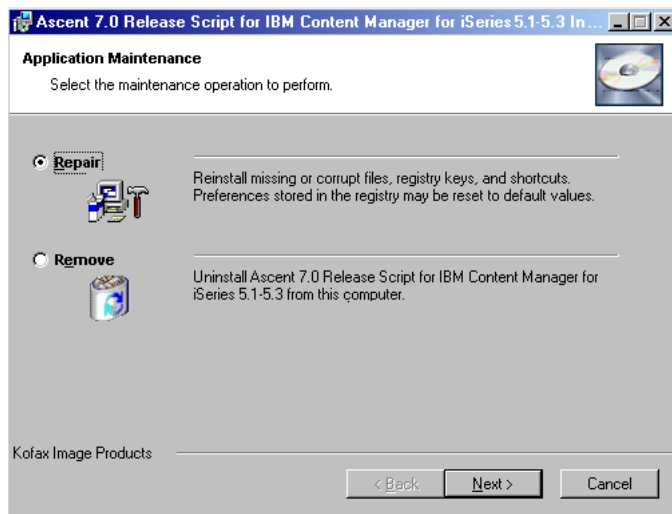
Ascent 7.0 Release Script for IBM Content Manager for iSeries 5.1-5.3 In...

Application Maintenance
Select the maintenance operation to perform.

Repair
Reinstall missing or corrupt files, registry keys, and shortcuts. Preferences stored in the registry may be reset to default values.

Remove
Uninstall Ascent 7.0 Release Script for IBM Content Manager for iSeries 5.1-5.3 from this computer.

Kofax Image Products

< Back
Next >
Cancel